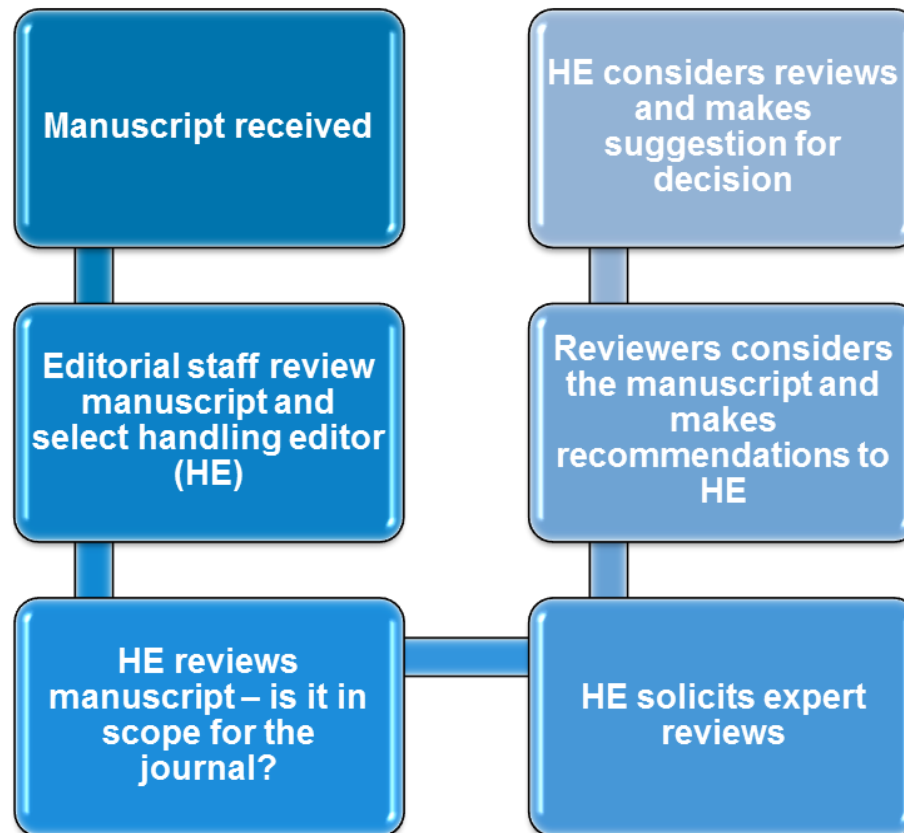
Manuscript received

Editorial staff review manuscript and select handling editor (HE)

HE reviews manuscript – is it in scope for the journal?

HE solicits expert reviews

Reviewers considers the manuscript and makes recommendations to HE

HE considers reviews and makes suggestion for decision